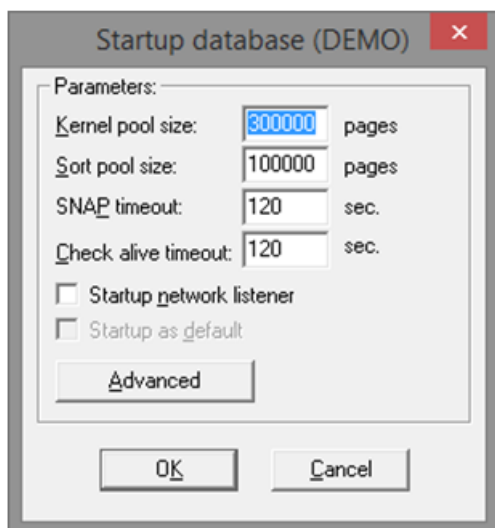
Startup database (DEMO)

Parameters:

Kernel pool size: 300000 pages

Sort pool size: 100000 pages

SNAP timeout: 120 sec.

Check alive timeout: 120 sec.

Startup network listener

Startup as default

Advanced

OK

Cancel